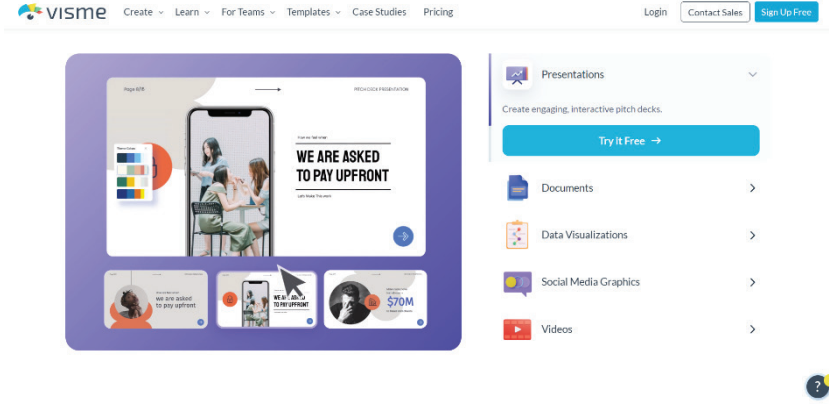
visme Create Learn For Teams Templates Case Studies Pricing Login Contact Sales Sign Up Free

Page 6/15

PITCH DECK PRESENTATION

Theme Colors

WE ARE ASKED TO PAY UPFRONT

we are asked to pay upfront

WE ARE ASKED TO PAY UPFRONT

$70M

Presentations

Create engaging, interactive pitch decks.

Try it Free →

Documents

Data Visualizations

Social Media Graphics

Videos

?